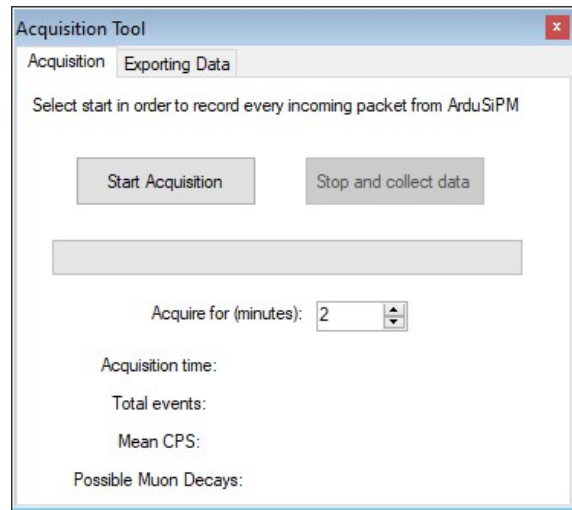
Acquisition Tool

Acquisition | Exporting Data

Select start in order to record every incoming packet from ArduSiPM

Start Acquisition

Stop and collect data

Acquire for (minutes): 2

Acquisition time:

Total events:

Mean CPS:

Possible Muon Decays: